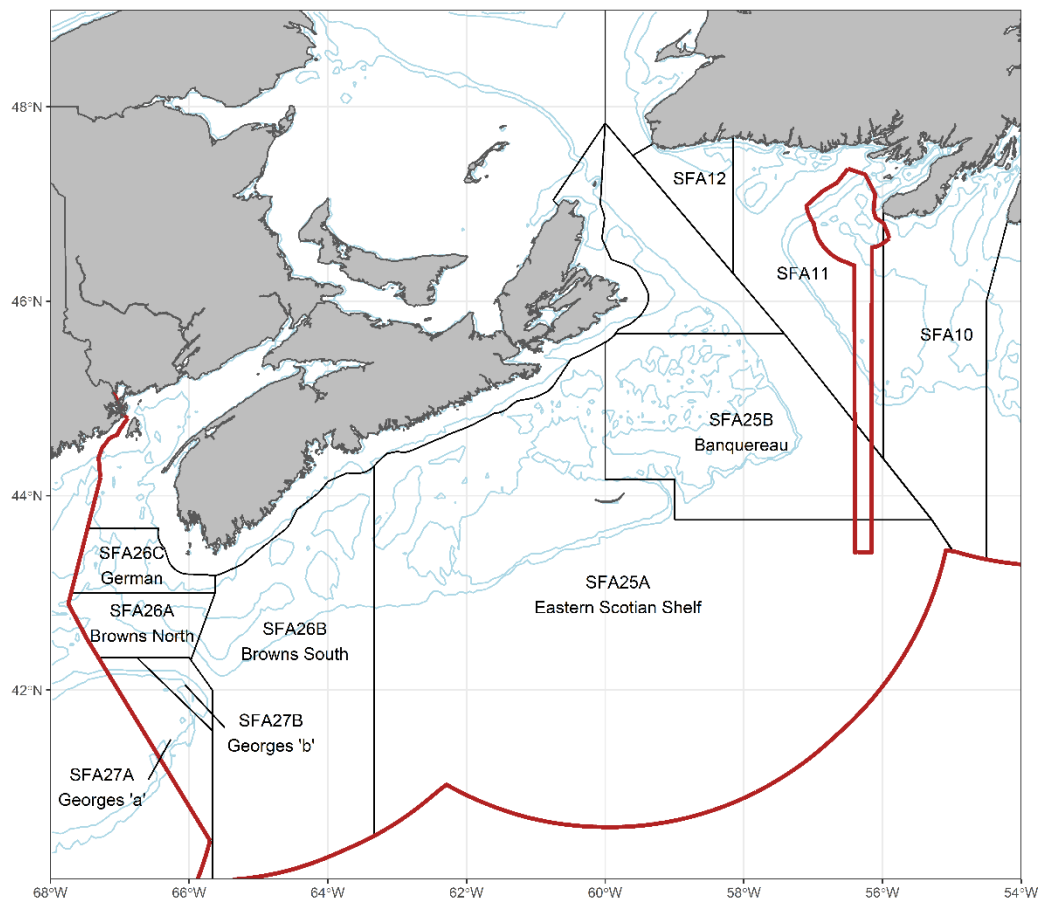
48°N
46°N
44°N
42°N
SFA12
SFA11
SFA10
SFA25B
Banquereau
SFA26C
German
SFA25A
Eastern Scotian Shelf
SFA26A
Browns North
SFA26B
Browns South
SFA27B
Georges 'b'
SFA27A
Georges 'a'
68°W
66°W
64°W
62°W
60°W
58°W
56°W
54°W